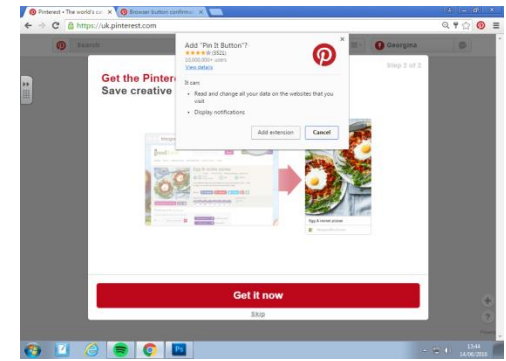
Pinterest • The world's ca ×
Browser button confirm ×

https://uk.pinterest.com

Search
Georgina

Get the Pinter
Save creative

Step 2 of 2

Add "Pin It Button"?
★★★★★ (3521)
10,000,000+ users
View details

It can:
• Read and change all your data on the websites that you visit
• Display notifications

Add extension
Cancel

Egg & tomato recipe

Get it now

Skip

13:44
14/06/2016